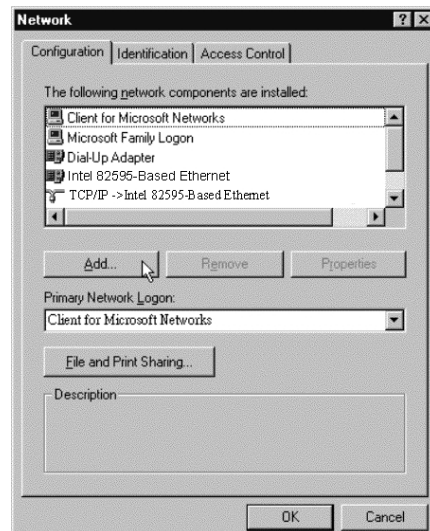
Network

? X

Configuration | Identification | Access Control

The following network components are installed:

Client for Microsoft Networks
Microsoft Family Logon
Dial-Up Adapter
Intel 82595-Based Ethernet
TCP/IP ->Intel 82595-Based Ethernet

Add...
Remove
Properties

Primary Network Logon:
Client for Microsoft Networks

File and Print Sharing...

Description

OK
Cancel